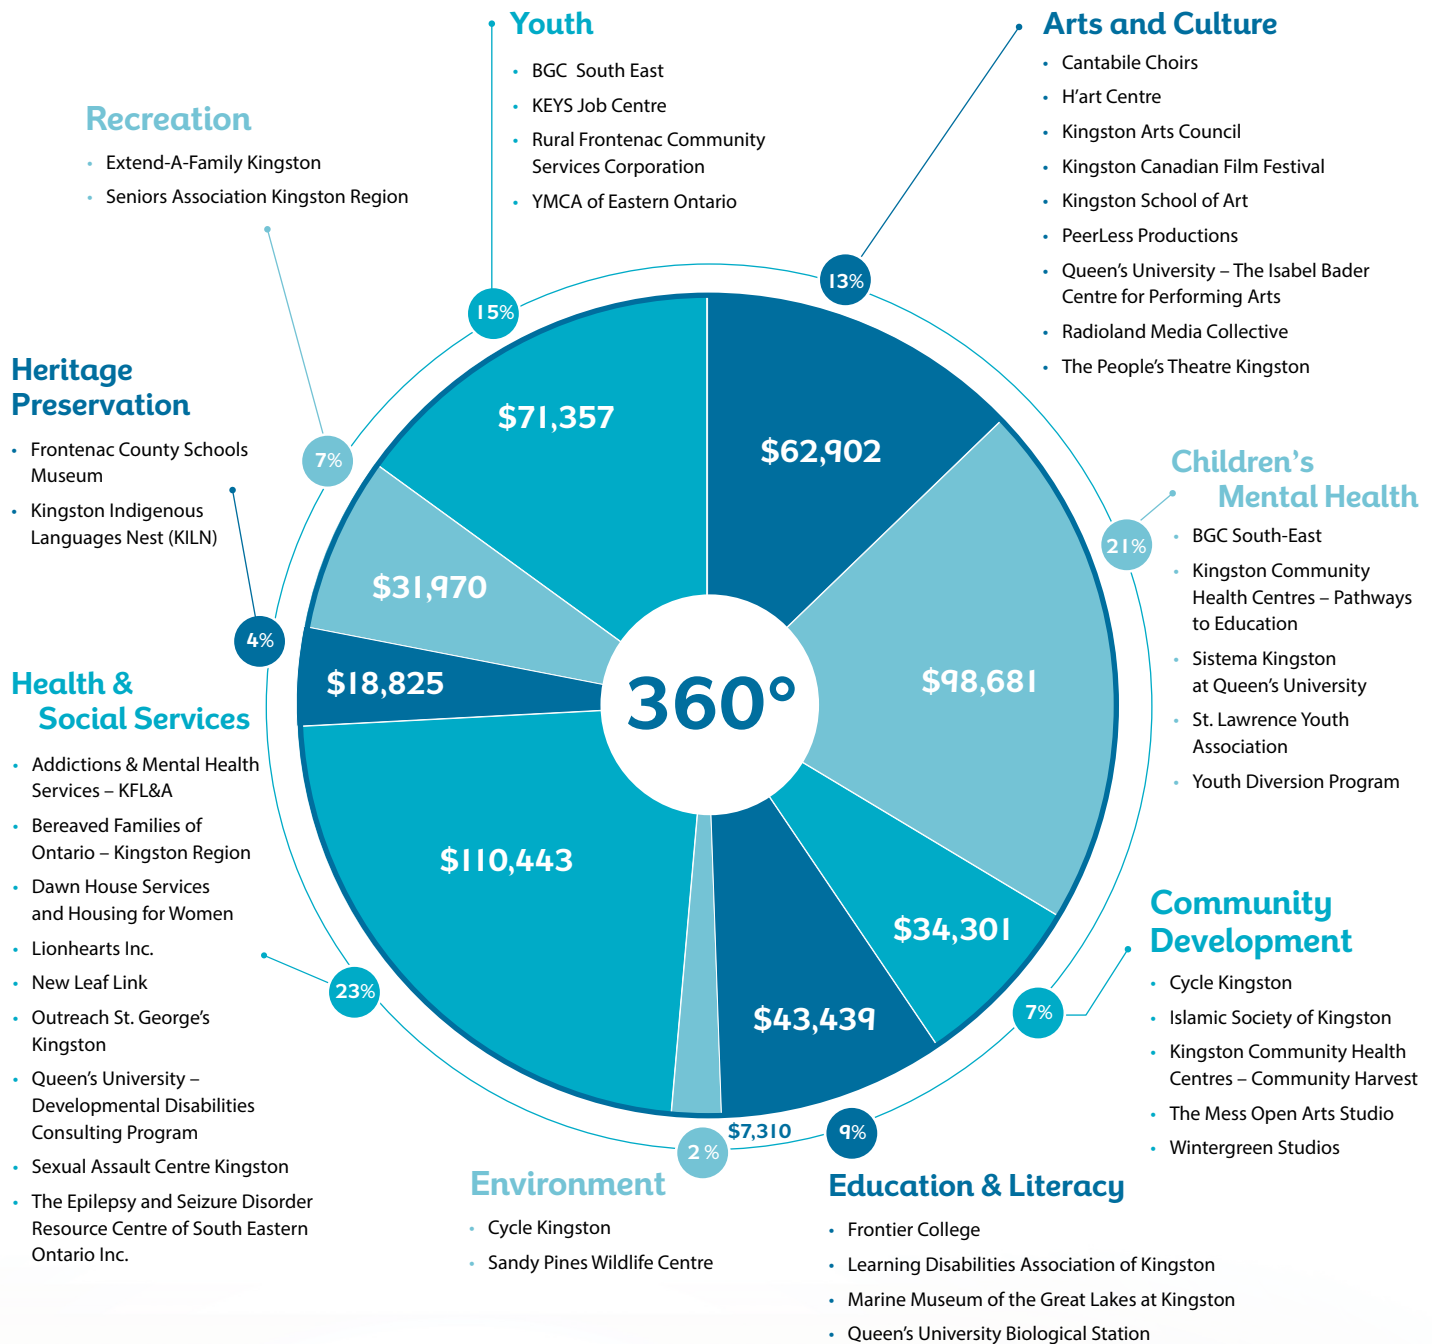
Youth
- BGC South East
- KEYS Job Centre
- Rural Frontenac Community Services Corporation
- YMCA of Eastern Ontario

Arts and Culture
- Cantabile Choirs
- H'art Centre
- Kingston Arts Council
- Kingston Canadian Film Festival
- Kingston School of Art
- PeerLess Productions
- Queen's University – The Isabel Bader Centre for Performing Arts
- Radioland Media Collective
- The People's Theatre Kingston

Recreation
- Extend-A-Family Kingston
- Seniors Association Kingston Region

Heritage Preservation
- Frontenac County Schools Museum
- Kingston Indigenous Languages Nest (KILN)

Children's Mental Health
- BGC South-East
- Kingston Community Health Centres – Pathways to Education
- Sistema Kingston at Queen's University
- St. Lawrence Youth Association
- Youth Diversion Program

Health & Social Services
- Addictions & Mental Health Services – KFL&A
- Bereaved Families of Ontario – Kingston Region
- Dawn House Services and Housing for Women
- Lionhearts Inc.
- New Leaf Link
- Outreach St. George's Kingston
- Queen's University – Developmental Disabilities Consulting Program
- Sexual Assault Centre Kingston
- The Epilepsy and Seizure Disorder Resource Centre of South Eastern Ontario Inc.

15%
13%
7%
21%
4%
23%
7%
2%
9%

$71,357
$62,902
$31,970
$98,681
$18,825
360°
$110,443
$34,301
$43,439
$7,310

Community Development
- Cycle Kingston
- Islamic Society of Kingston
- Kingston Community Health Centres – Community Harvest
- The Mess Open Arts Studio
- Wintergreen Studios

Environment
- Cycle Kingston
- Sandy Pines Wildlife Centre

Education & Literacy
- Frontier College
- Learning Disabilities Association of Kingston
- Marine Museum of the Great Lakes at Kingston
- Queen's University Biological Station